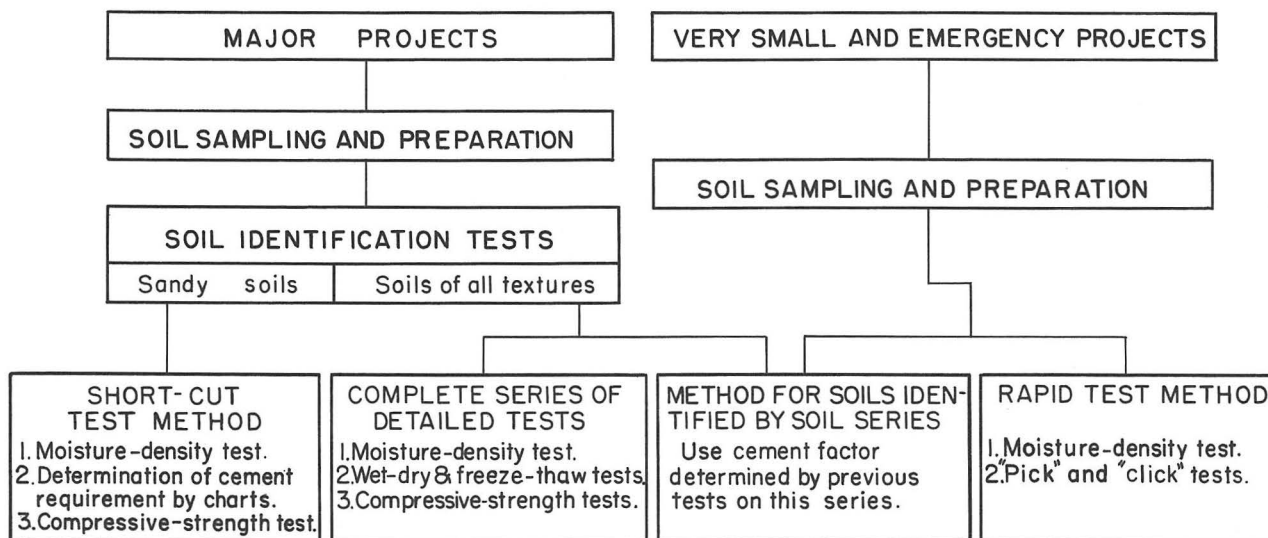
MAJOR PROJECTS

VERY SMALL AND EMERGENCY PROJECTS

SOIL SAMPLING AND PREPARATION

SOIL SAMPLING AND PREPARATION

SOIL IDENTIFICATION TESTS

Sandy soils

Soils of all textures

SHORT-CUT TEST METHOD
1. Moisture-density test.
2. Determination of cement requirement by charts.
3. Compressive-strength test.

COMPLETE SERIES OF DETAILED TESTS
1. Moisture-density test.
2. Wet-dry & freeze-thaw tests.
3. Compressive-strength tests.

METHOD FOR SOILS IDENTIFIED BY SOIL SERIES
Use cement factor determined by previous tests on this series.

RAPID TEST METHOD
1. Moisture-density test.
2. "Pick" and "click" tests.